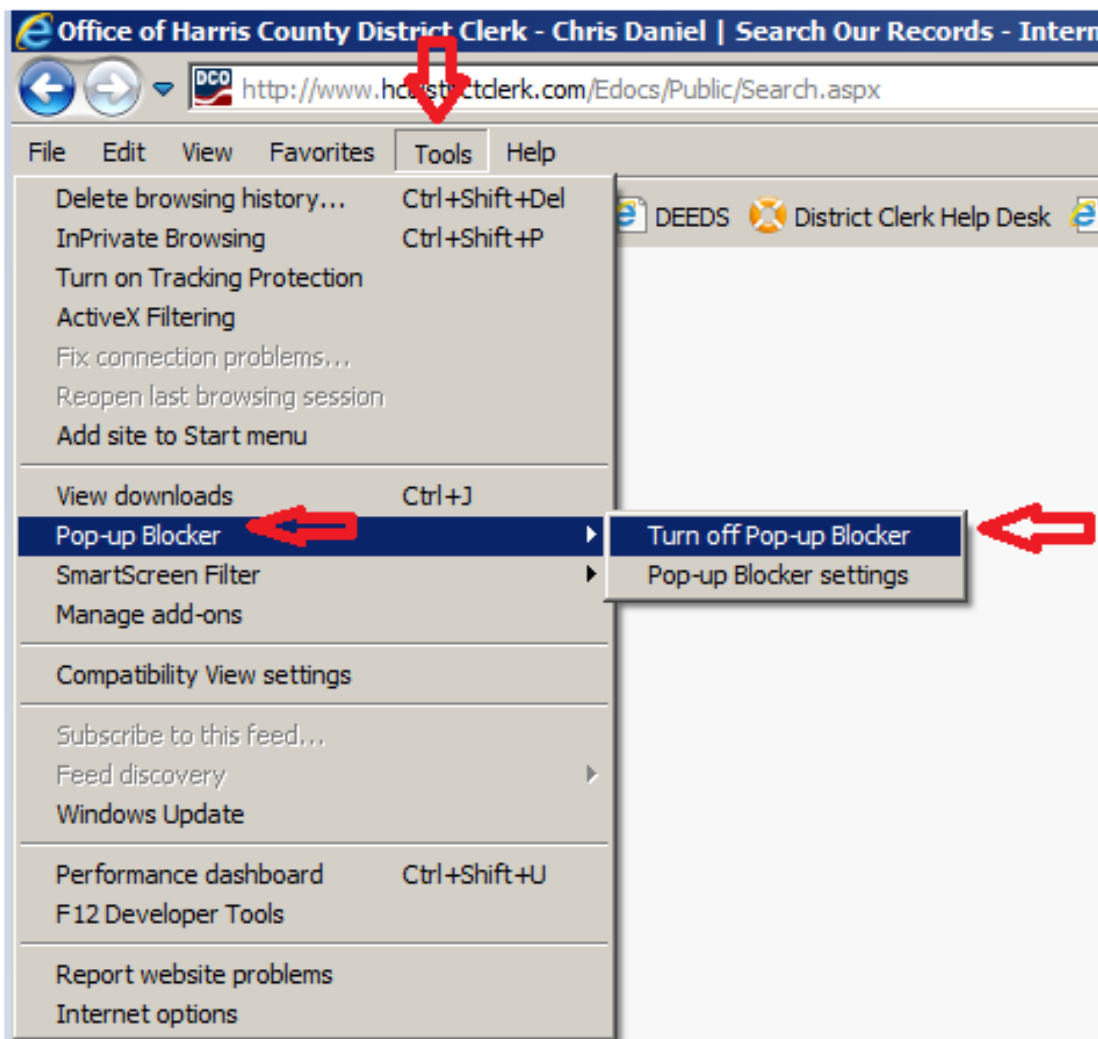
Office of Harris County District Clerk - Chris Daniel | Search Our Records - Intern

DCO http://www.hc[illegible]ctclerk.com/Edocs/Public/Search.aspx

File Edit View Favorites Tools Help

DEEDS District Clerk Help Desk

Delete browsing history... Ctrl+Shift+Del
InPrivate Browsing Ctrl+Shift+P
Turn on Tracking Protection
ActiveX Filtering
Fix connection problems...
Reopen last browsing session
Add site to Start menu

View downloads Ctrl+J
Pop-up Blocker
SmartScreen Filter
Manage add-ons

Turn off Pop-up Blocker
Pop-up Blocker settings

Compatibility View settings

Subscribe to this feed...
Feed discovery
Windows Update

Performance dashboard Ctrl+Shift+U
F12 Developer Tools

Report website problems
Internet options